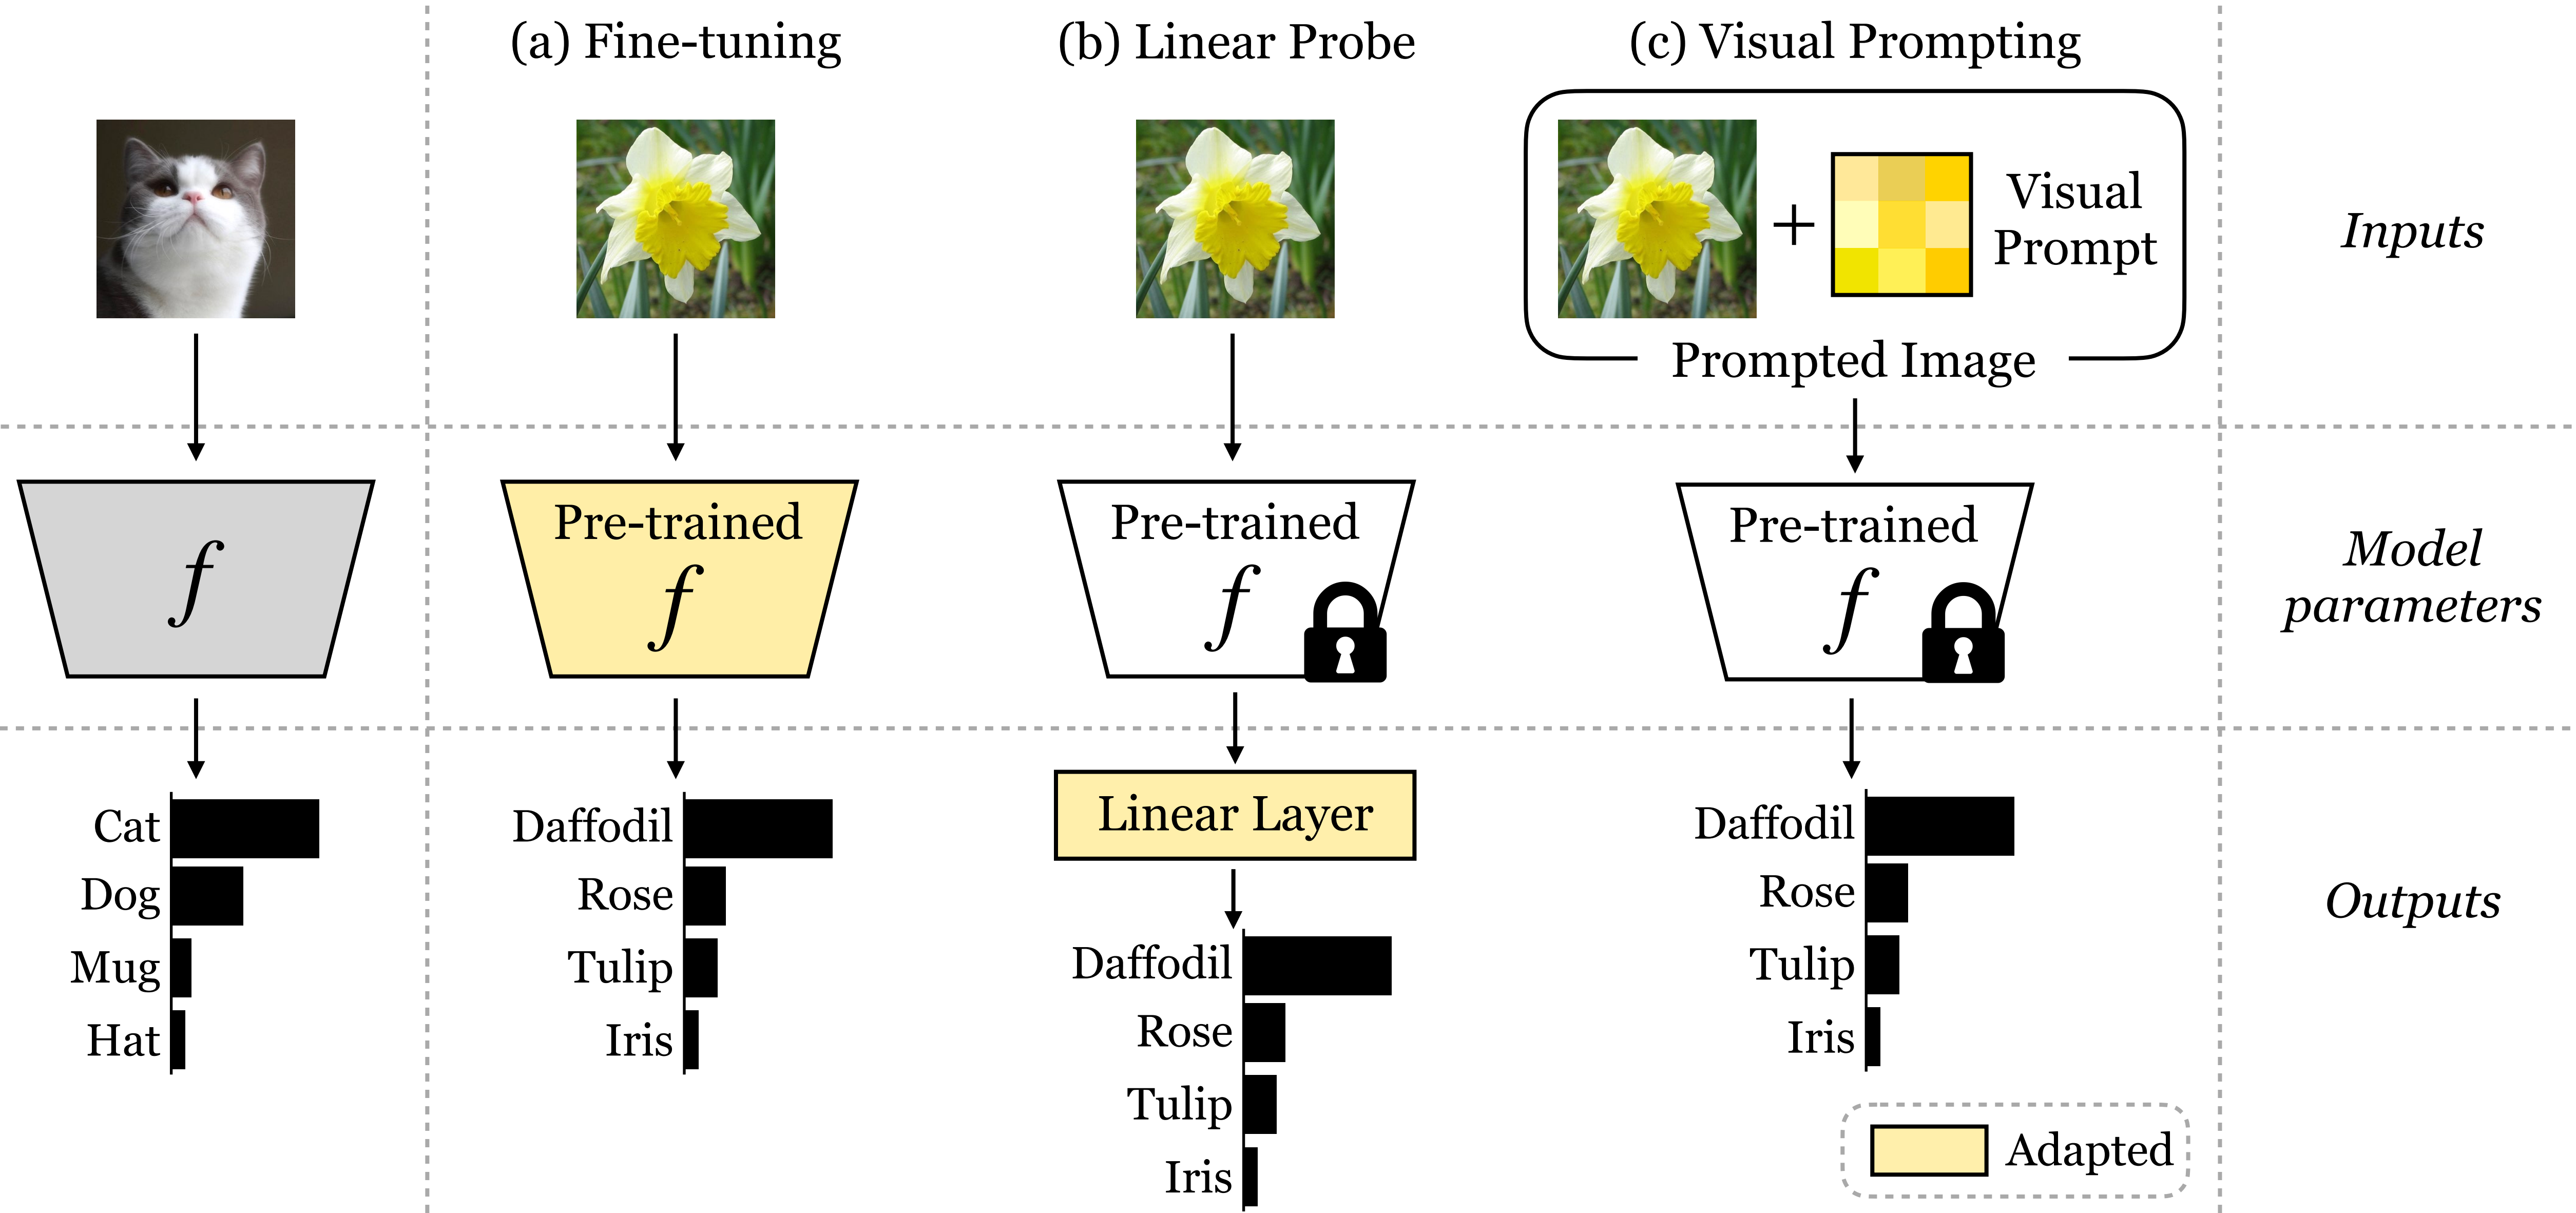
(a) Fine-tuning

(b) Linear Probe

(c) Visual Prompting

+ Visual Prompt

Prompted Image

Inputs

$f$

Pre-trained $f$

Pre-trained $f$

Pre-trained $f$

Model parameters

Linear Layer

Cat
Dog
Mug
Hat

Daffodil
Rose
Tulip
Iris

Daffodil
Rose
Tulip
Iris

Daffodil
Rose
Tulip
Iris

Outputs

Adapted